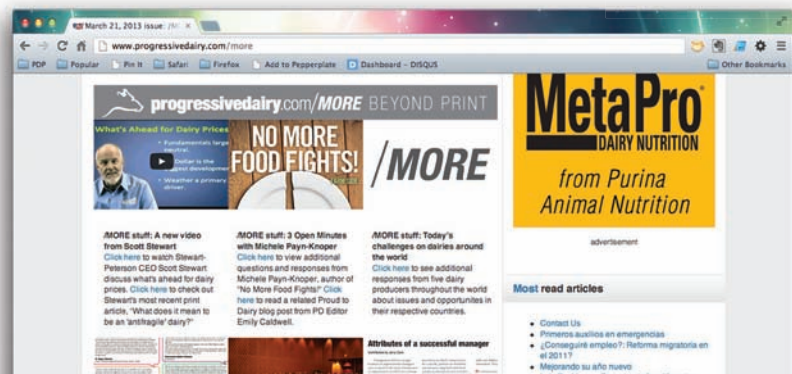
March 21, 2013 issue: /M ×

www.progressivedairy.com/more

PDP Popular Pin It Safari Firefox Add to Pepperplate Dashboard – DISQUS Other Bookmarks

progressivedairy.com/MORE BEYOND PRINT

What's Ahead for Dairy Prices

• Fundamentals largely neutral.
• Dollar is the most important development
• Weather a primary driver.

NO MORE FOOD FIGHTS!

/MORE

/MORE stuff: A new video from Scott Stewart
Click here to watch Stewart-Peterson CEO Scott Stewart discuss what's ahead for dairy prices. Click here to check out Stewart's most recent print article, "What does it mean to be an 'antifragile' dairy?"

/MORE stuff: 3 Open Minutes with Michele Payn-Knoper
Click here to view additional questions and responses from Michele Payn-Knoper, author of "No More Food Fights!" Click here to read a related Proud to Dairy blog post from PD Editor Emily Caldwell.

/MORE stuff: Today's challenges on dairies around the world
Click here to see additional responses from five dairy producers throughout the world about issues and opportunites in their respective countries.

Attributes of a successful manager

MetaPro DAIRY NUTRITION
from Purina Animal Nutrition

advertisement

Most read articles

• Contact Us
• Primeros auxilios en emergencias
• ¿Conseguiré empleo?: Reforma migratoria en el 2011?
• Mejorando su año nuevo